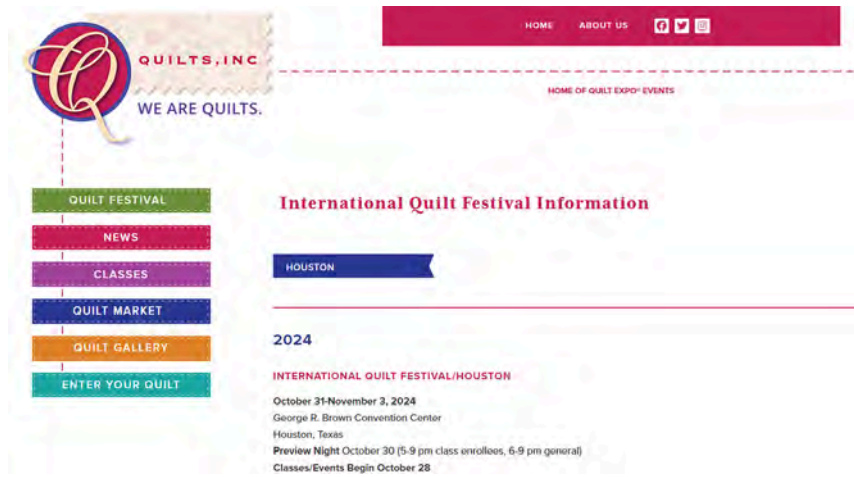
QUILTS, INC

WE ARE QUILTS.

HOME ABOUT US

HOME OF QUILT EXPO® EVENTS

QUILT FESTIVAL

NEWS

CLASSES

QUILT MARKET

QUILT GALLERY

ENTER YOUR QUILT

International Quilt Festival Information

HOUSTON

2024

INTERNATIONAL QUILT FESTIVAL/HOUSTON

October 31-November 3, 2024
George R. Brown Convention Center
Houston, Texas
Preview Night October 30 (5-9 pm class enrollees, 6-9 pm general)
Classes/Events Begin October 28